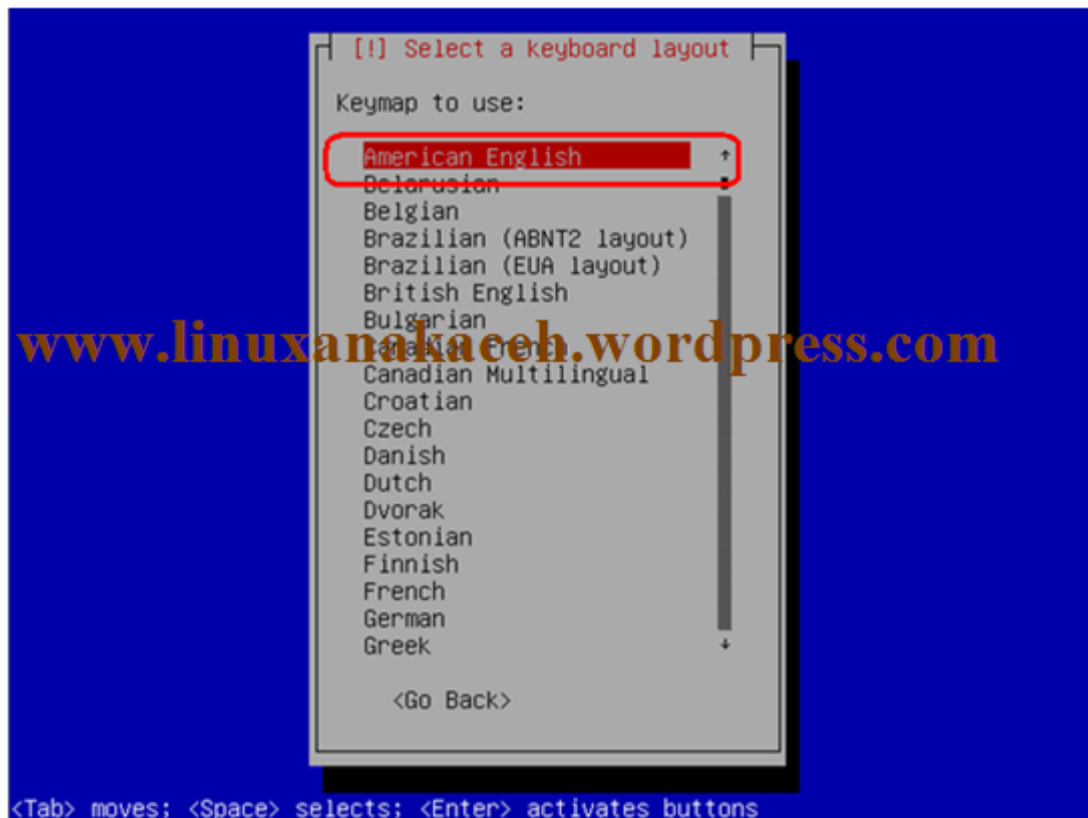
[!] Select a keyboard layout

Keymap to use:

American English
Belarusian
Belgian
Brazilian (ABNT2 layout)
Brazilian (EUA layout)
British English
Bulgarian
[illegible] French
Canadian Multilingual
Croatian
Czech
Danish
Dutch
Dvorak
Estonian
Finnish
French
German
Greek

<Go Back>

www.linuxanakaceh.wordpress.com

<Tab> moves; <Space> selects; <Enter> activates buttons